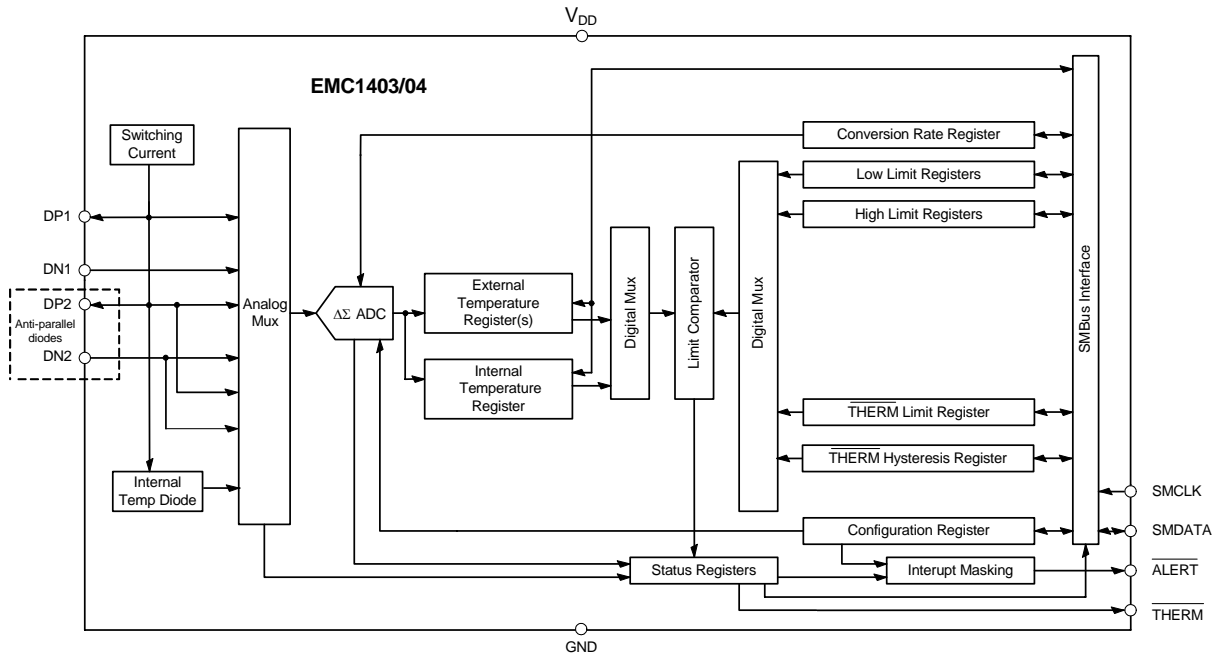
$V_{DD}$

EMC1403/04

Switching Current

Analog Mux

Conversion Rate Register

Low Limit Registers

High Limit Registers

DP1

DN1

DP2

Anti-parallel diodes

DN2

$\Delta\Sigma$ ADC

External Temperature Register(s)

Internal Temperature Register

Digital Mux

Limit Comparator

Digital Mux

SMBus Interface

$\overline{\text{THERM}}$ Limit Register

$\overline{\text{THERM}}$ Hysteresis Register

Internal Temp Diode

SMCLK

Configuration Register

SMDATA

Status Registers

Interupt Masking

$\overline{\text{ALERT}}$

$\overline{\text{THERM}}$

GND